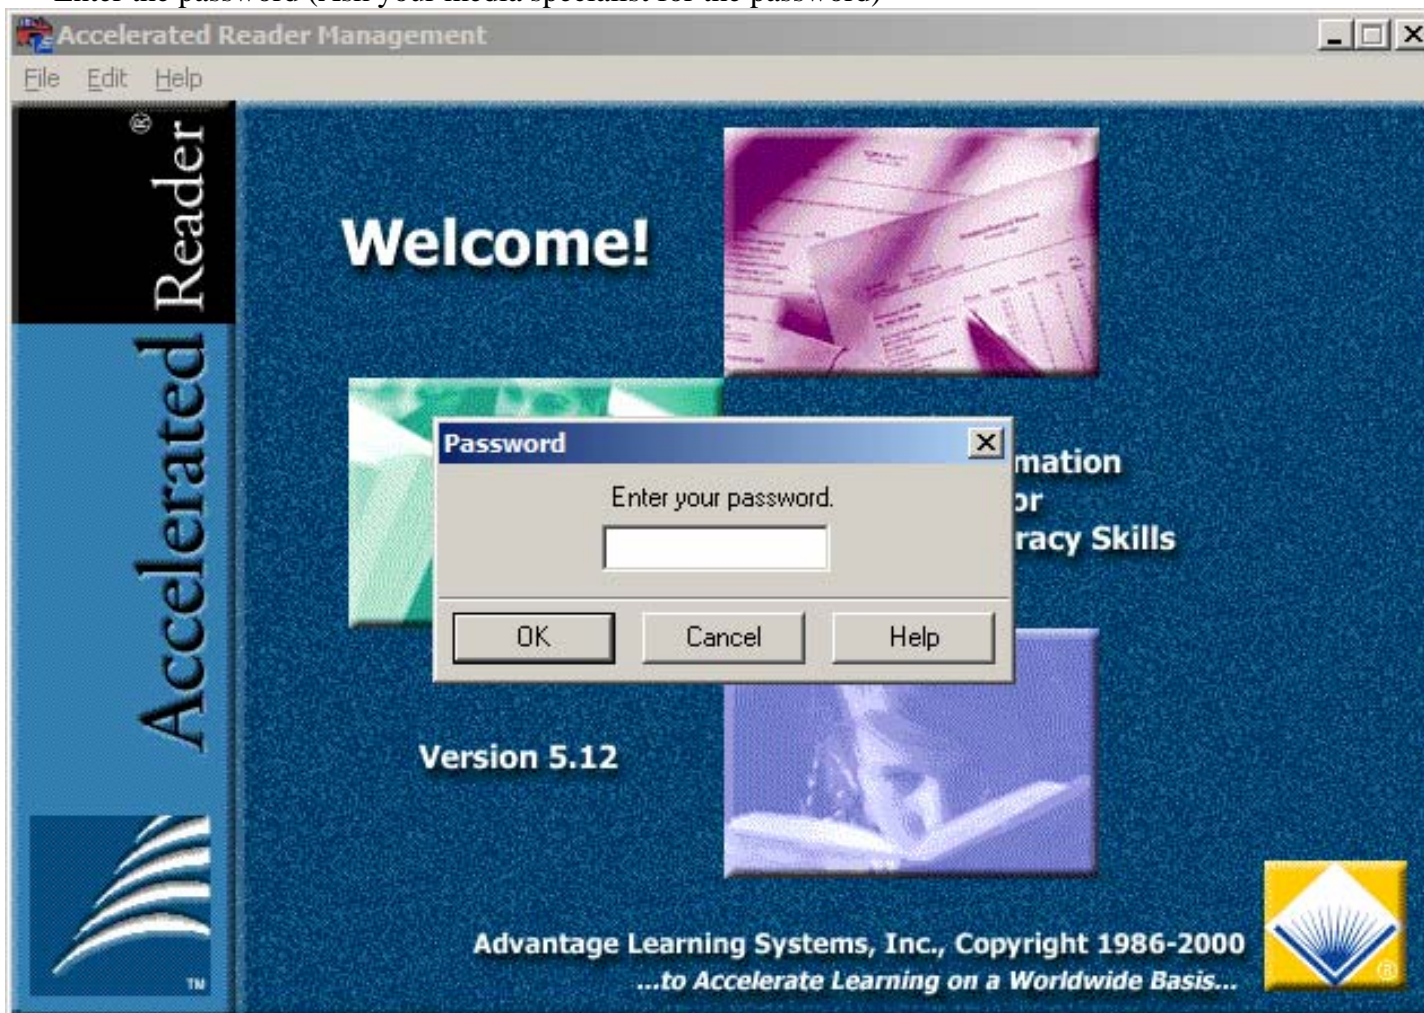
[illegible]

Accelerated Reader Management

File Edit Help

Accelerated Reader®

Welcome!

Password

Enter your password.

OK Cancel Help

mation
or
racy Skills

Version 5.12

Advantage Learning Systems, Inc., Copyright 1986-2000
...to Accelerate Learning on a Worldwide Basis...